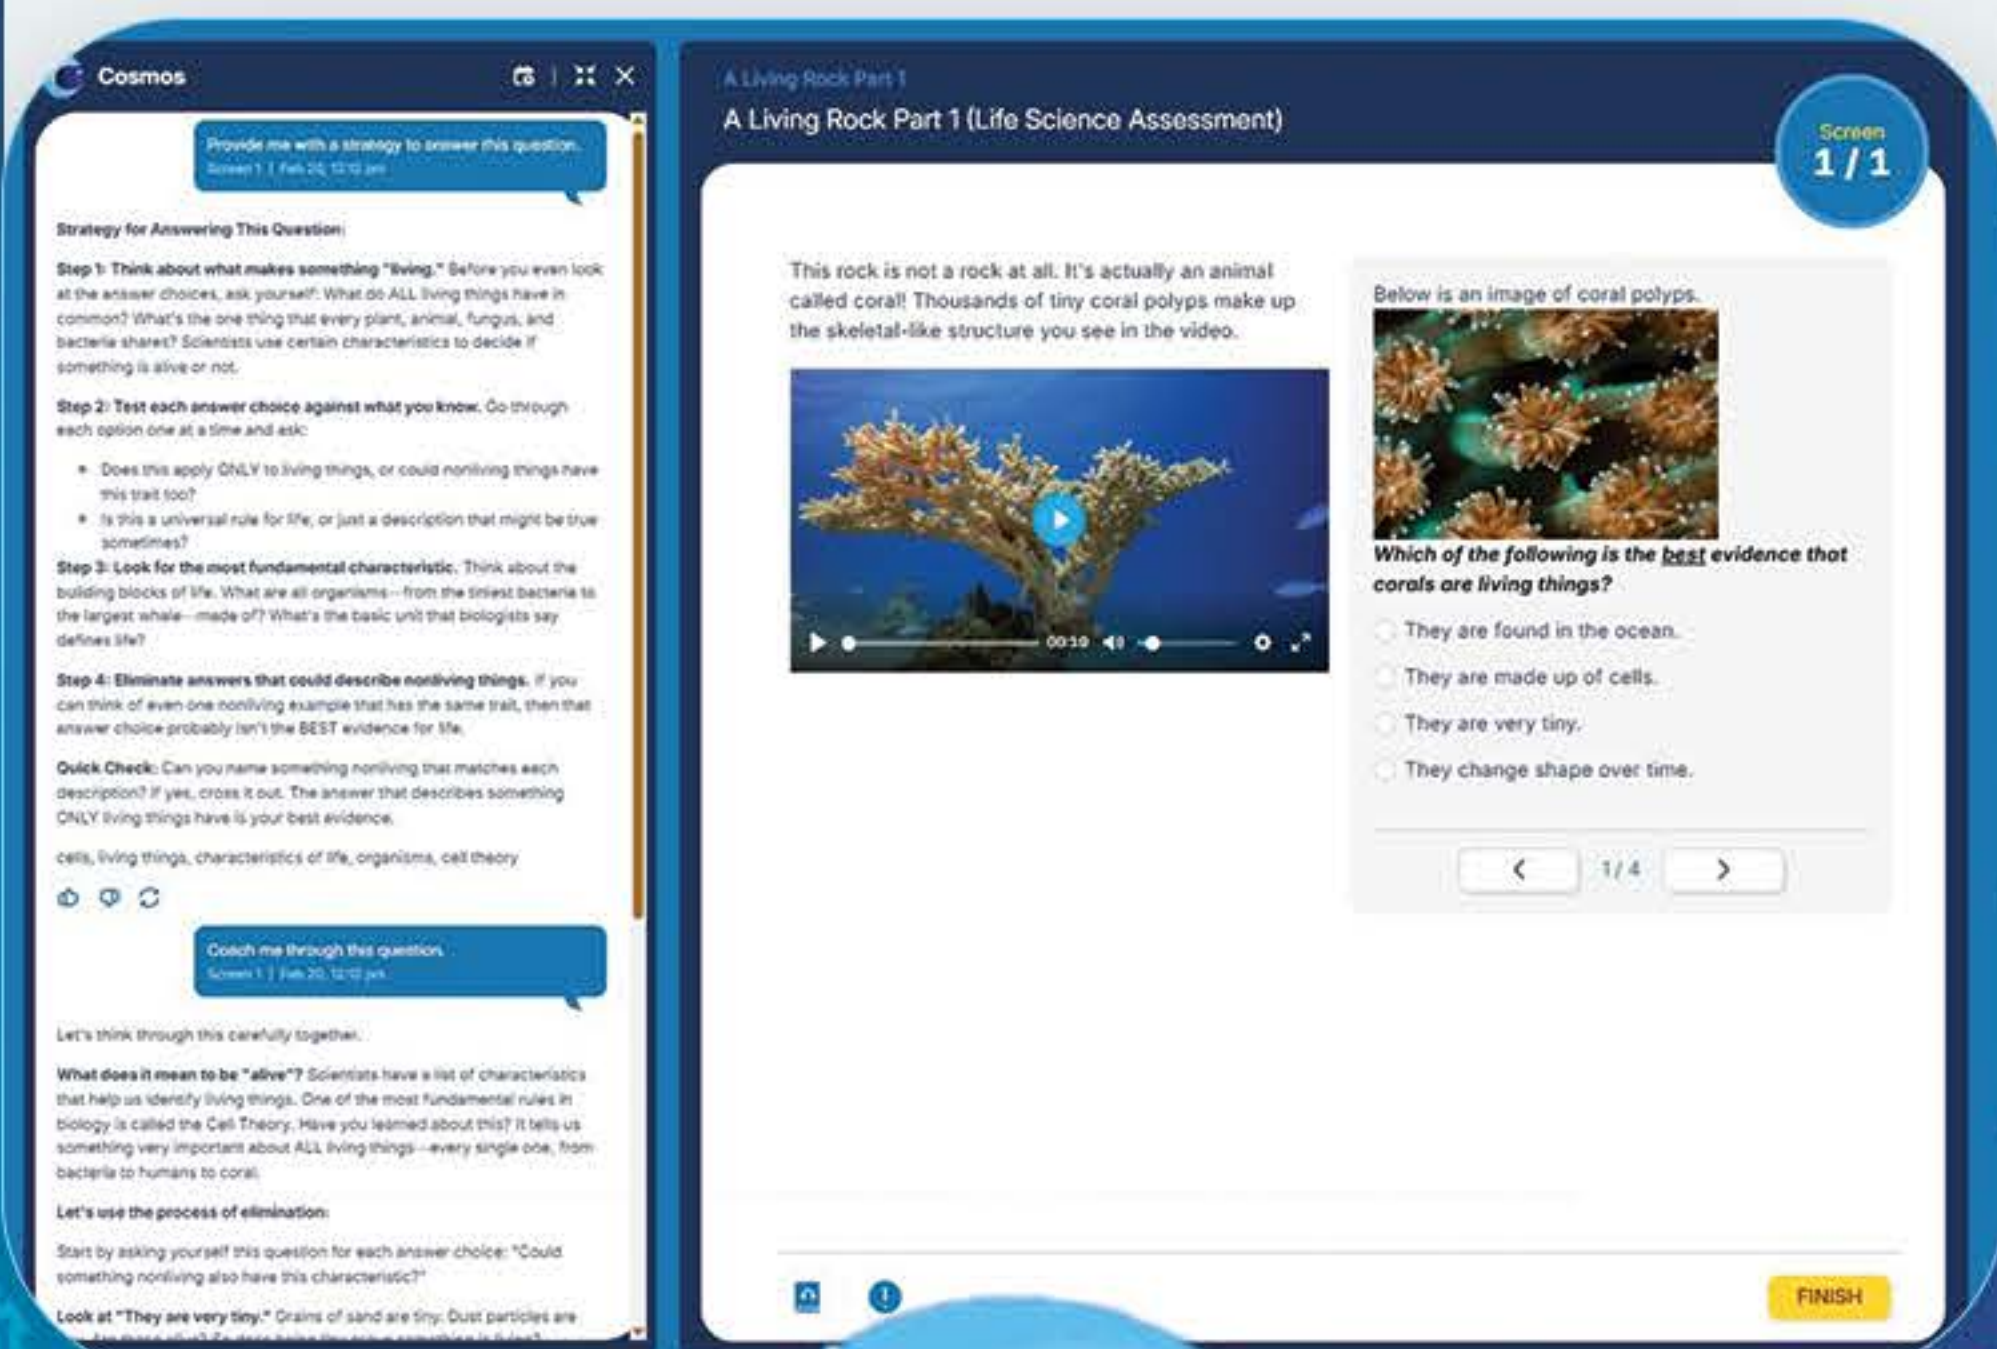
Cosmos

Provide me with a strategy to answer this question.
Screen 1 | Feb 20, 12:12 pm

Strategy for Answering This Question:

Step 1: Think about what makes something "living." Before you even look at the answer choices, ask yourself: What do ALL living things have in common? What's the one thing that every plant, animal, fungus, and bacteria shares? Scientists use certain characteristics to decide if something is alive or not.

Step 2: Test each answer choice against what you know. Go through each option one at a time and ask:

- Does this apply ONLY to living things, or could nonliving things have this trait too?
- Is this a universal rule for life, or just a description that might be true sometimes?

Step 3: Look for the most fundamental characteristic. Think about the building blocks of life. What are all organisms – from the tiniest bacteria to the largest whale – made of? What's the basic unit that biologists say defines life?

Step 4: Eliminate answers that could describe nonliving things. If you can think of even one nonliving example that has the same trait, then that answer choice probably isn't the BEST evidence for life.

Quick Check: Can you name something nonliving that matches each description? If yes, cross it out. The answer that describes something ONLY living things have is your best evidence.

cells, living things, characteristics of life, organisms, cell theory

Coach me through this question.
Screen 1 | Feb 20, 12:12 pm

Let's think through this carefully together.

What does it mean to be "alive"? Scientists have a list of characteristics that help us identify living things. One of the most fundamental rules in biology is called the Cell Theory. Have you learned about this? It tells us something very important about ALL living things – every single one, from bacteria to humans to coral.

Let's use the process of elimination:

Start by asking yourself this question for each answer choice: "Could something nonliving also have this characteristic?"

Look at "They are very tiny." Grains of sand are tiny. Dust particles are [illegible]

A Living Rock Part 1
A Living Rock Part 1 (Life Science Assessment)

Screen
1 / 1

This rock is not a rock at all. It's actually an animal called coral! Thousands of tiny coral polyps make up the skeletal-like structure you see in the video.

00:10

Below is an image of coral polyps.

Which of the following is the best evidence that corals are living things?

They are found in the ocean.
They are made up of cells.
They are very tiny.
They change shape over time.

1 / 4

FINISH